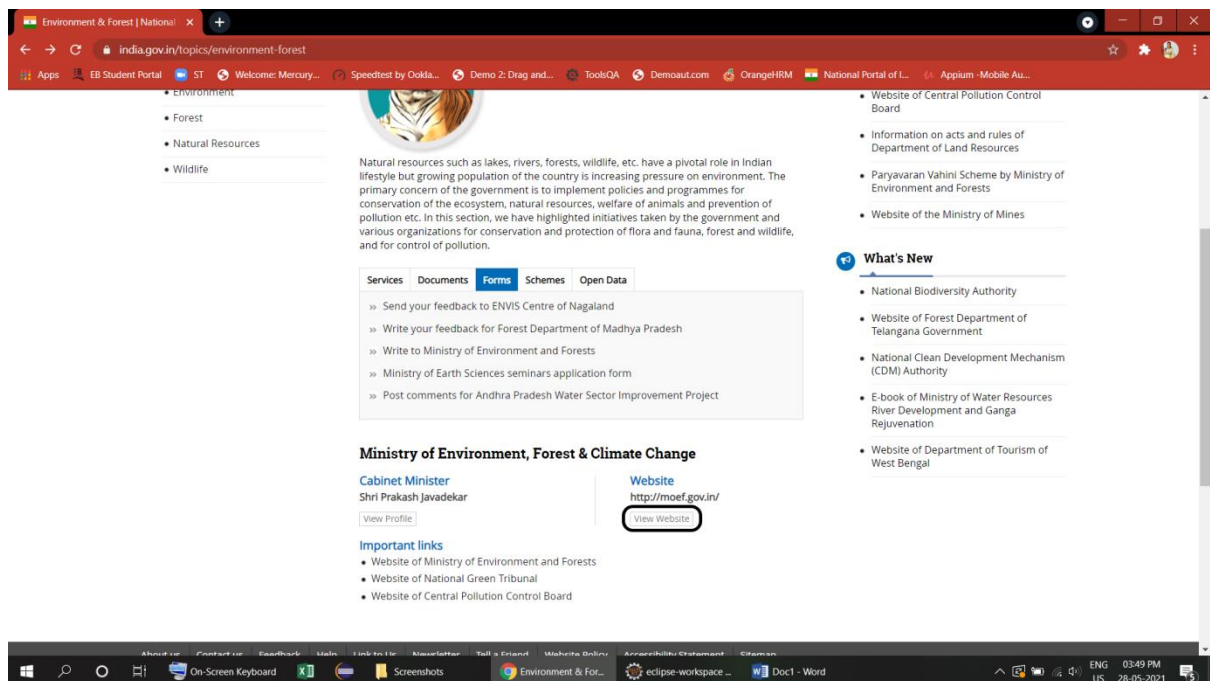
Environment & Forest | National ×

india.gov.in/topics/environment-forest

Apps EB Student Portal ST Welcome: Mercury... Speedtest by Ookla... Demo 2: Drag and... ToolsQA Demoaut.com OrangeHRM National Portal of I... Appium -Mobile Au...

• Environment
• Forest
• Natural Resources
• Wildlife

Natural resources such as lakes, rivers, forests, wildlife, etc. have a pivotal role in Indian lifestyle but growing population of the country is increasing pressure on environment. The primary concern of the government is to implement policies and programmes for conservation of the ecosystem, natural resources, welfare of animals and prevention of pollution etc. In this section, we have highlighted initiatives taken by the government and various organizations for conservation and protection of flora and fauna, forest and wildlife, and for control of pollution.

Services Documents Forms Schemes Open Data

» Send your feedback to ENVIS Centre of Nagaland
» Write your feedback for Forest Department of Madhya Pradesh
» Write to Ministry of Environment and Forests
» Ministry of Earth Sciences seminars application form
» Post comments for Andhra Pradesh Water Sector Improvement Project

Ministry of Environment, Forest & Climate Change

Cabinet Minister
Shri Prakash Javadekar
View Profile

Website
http://moef.gov.in/
View Website

Important links
• Website of Ministry of Environment and Forests
• Website of National Green Tribunal
• Website of Central Pollution Control Board

• Website of Central Pollution Control Board
• Information on acts and rules of Department of Land Resources
• Paryavaran Vahini Scheme by Ministry of Environment and Forests
• Website of the Ministry of Mines

What's New
• National Biodiversity Authority
• Website of Forest Department of Telangana Government
• National Clean Development Mechanism (CDM) Authority
• E-book of Ministry of Water Resources River Development and Ganga Rejuvenation
• Website of Department of Tourism of West Bengal

About us Contact us Feedback Help Link to Us Newsletter Tell a Friend Website Policy Accessibility Statement Sitemap

On-Screen Keyboard Screenshots Environment & For... eclipse-workspace ... Doc1 - Word ENG US 03:49 PM 28-05-2021